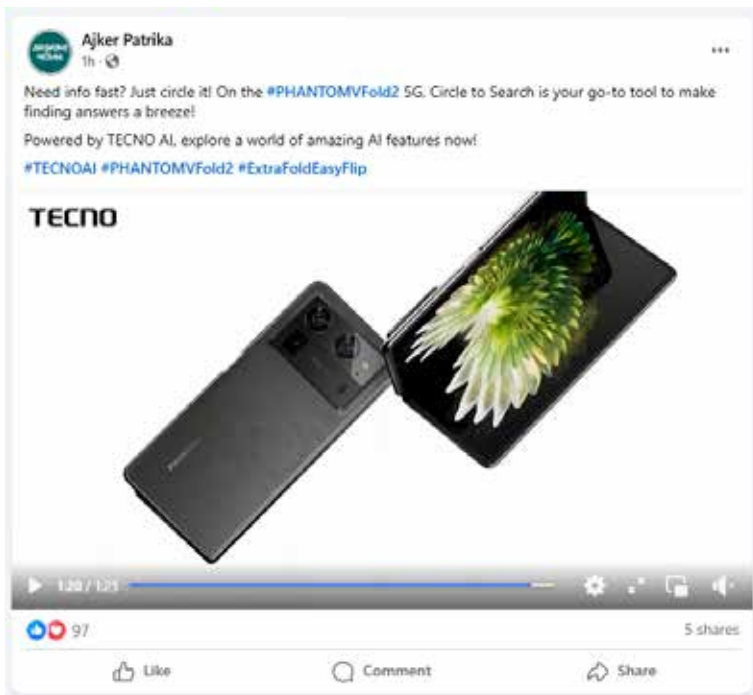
Ajker Patrika
1h · 

...

Need info fast? Just circle it! On the #PHANTOMVFold2 5G, Circle to Search is your go-to tool to make finding answers a breeze!

Powered by TECNO AI, explore a world of amazing AI features now!

#TECNOAI #PHANTOMVFold2 #ExtraFoldEasyFlip

TECNO

1:20 / 1:21

97

5 shares

Like

Comment

Share